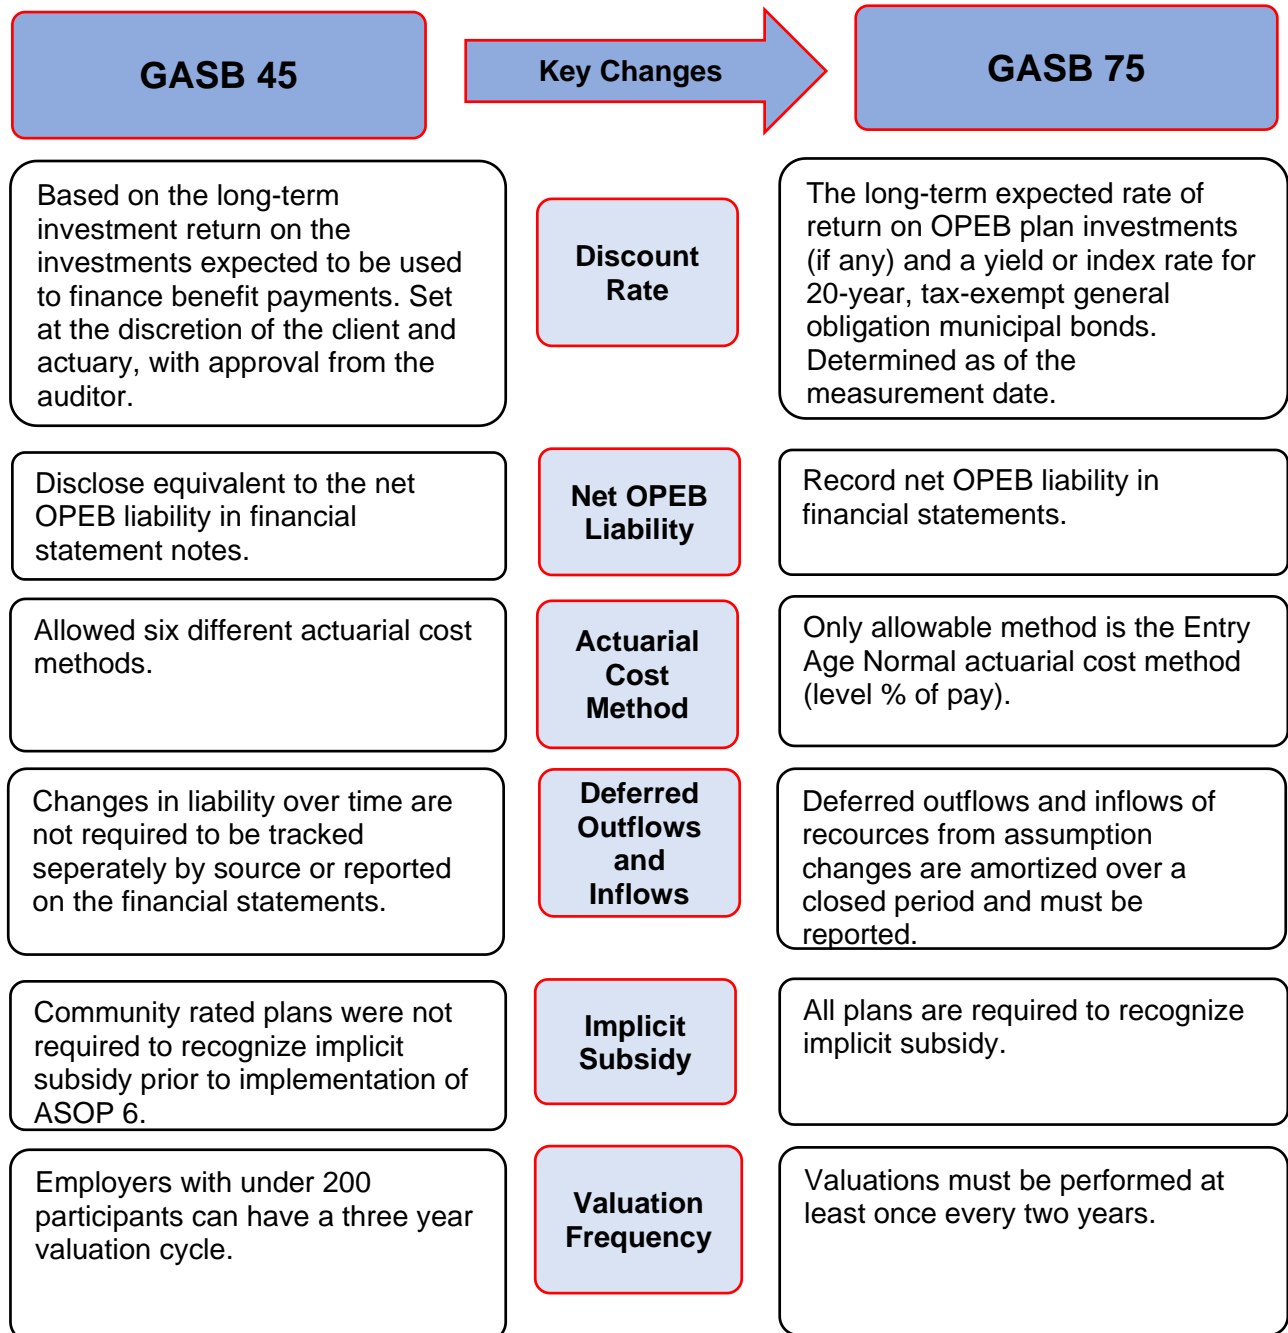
GASB 45

Key Changes

GASB 75

Based on the long-term investment return on the investments expected to be used to finance benefit payments. Set at the discretion of the client and actuary, with approval from the auditor.

Discount Rate

The long-term expected rate of return on OPEB plan investments (if any) and a yield or index rate for 20-year, tax-exempt general obligation municipal bonds. Determined as of the measurement date.

Disclose equivalent to the net OPEB liability in financial statement notes.

Net OPEB Liability

Record net OPEB liability in financial statements.

Allowed six different actuarial cost methods.

Actuarial Cost Method

Only allowable method is the Entry Age Normal actuarial cost method (level % of pay).

Changes in liability over time are not required to be tracked seperately by source or reported on the financial statements.

Deferred Outflows and Inflows

Deferred outflows and inflows of recources from assumption changes are amortized over a closed period and must be reported.

Community rated plans were not required to recognize implicit subsidy prior to implementation of ASOP 6.

Implicit Subsidy

All plans are required to recognize implicit subsidy.

Employers with under 200 participants can have a three year valuation cycle.

Valuation Frequency

Valuations must be performed at least once every two years.